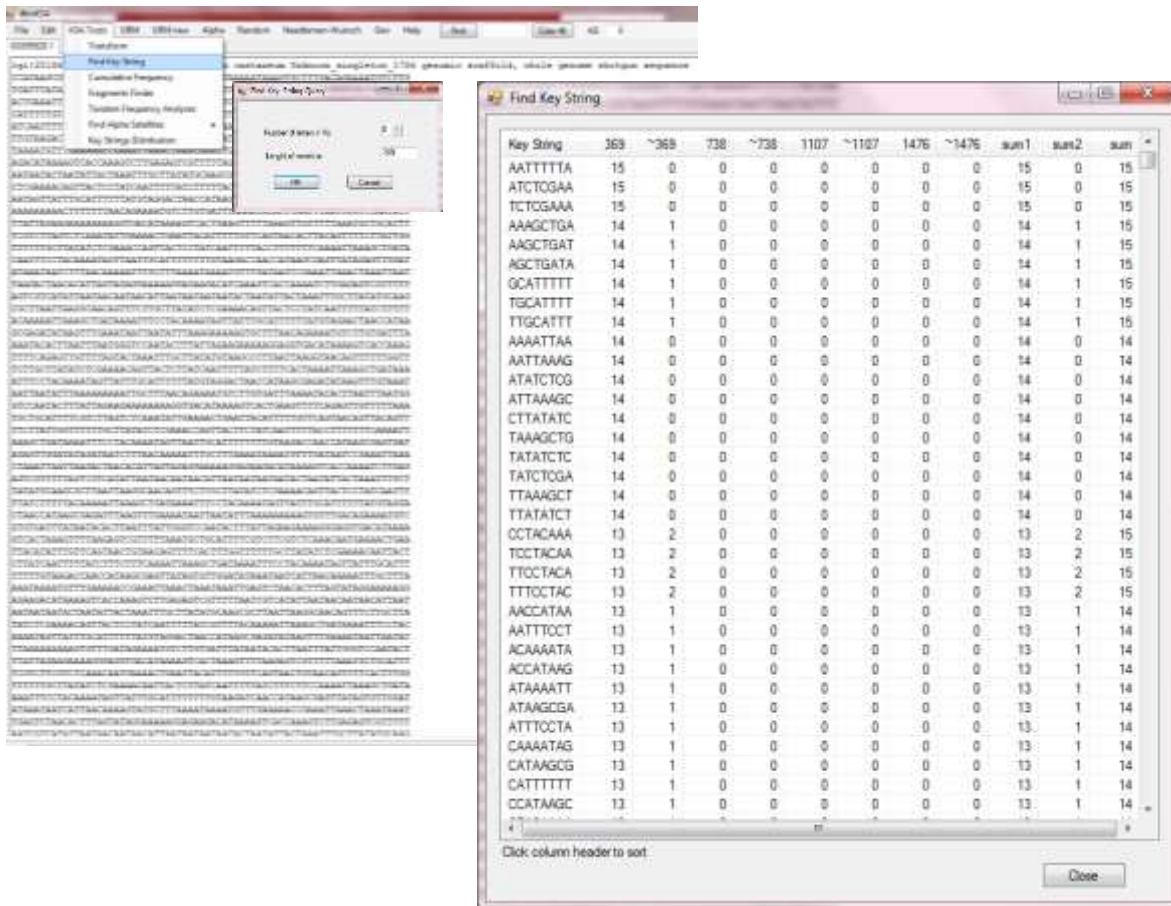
File Edit Tools DBM Alpha Random Needleman-Wunsch Gen Help

Transform
Find Key String
Cumulative Frequency
Fragments Finder
Tandem Frequency Analysis
Find Alpha Satellites
Key Strings Distribution

Find Key String

Number of letters in ks
Length of interval
OK Cancel

Find Key String

| Key String | 369 | ~369 | 738 | ~738 | 1107 | ~1107 | 1476 | ~1476 | sum1 | sum2 | sum |
|---|---|---|---|---|---|---|---|---|---|---|---|
| AATTTTTA | 15 | 0 | 0 | 0 | 0 | 0 | 0 | 0 | 15 | 0 | 15 |
| ATCTCGAA | 15 | 0 | 0 | 0 | 0 | 0 | 0 | 0 | 15 | 0 | 15 |
| TCTCGAAA | 15 | 0 | 0 | 0 | 0 | 0 | 0 | 0 | 15 | 0 | 15 |
| AAAGCTGA | 14 | 1 | 0 | 0 | 0 | 0 | 0 | 0 | 14 | 1 | 15 |
| AAGCTGAT | 14 | 1 | 0 | 0 | 0 | 0 | 0 | 0 | 14 | 1 | 15 |
| AGCTGATA | 14 | 1 | 0 | 0 | 0 | 0 | 0 | 0 | 14 | 1 | 15 |
| GCATTTTT | 14 | 1 | 0 | 0 | 0 | 0 | 0 | 0 | 14 | 1 | 15 |
| TGCATTTT | 14 | 1 | 0 | 0 | 0 | 0 | 0 | 0 | 14 | 1 | 15 |
| TTGCATTT | 14 | 1 | 0 | 0 | 0 | 0 | 0 | 0 | 14 | 1 | 15 |
| AAAATTAA | 14 | 0 | 0 | 0 | 0 | 0 | 0 | 0 | 14 | 0 | 14 |
| AATTAAAG | 14 | 0 | 0 | 0 | 0 | 0 | 0 | 0 | 14 | 0 | 14 |
| ATATCTCG | 14 | 0 | 0 | 0 | 0 | 0 | 0 | 0 | 14 | 0 | 14 |
| ATTAAAGC | 14 | 0 | 0 | 0 | 0 | 0 | 0 | 0 | 14 | 0 | 14 |
| CTTATATC | 14 | 0 | 0 | 0 | 0 | 0 | 0 | 0 | 14 | 0 | 14 |
| TAAAGCTG | 14 | 0 | 0 | 0 | 0 | 0 | 0 | 0 | 14 | 0 | 14 |
| TATATCTC | 14 | 0 | 0 | 0 | 0 | 0 | 0 | 0 | 14 | 0 | 14 |
| TATCTCGA | 14 | 0 | 0 | 0 | 0 | 0 | 0 | 0 | 14 | 0 | 14 |
| TTAAAGCT | 14 | 0 | 0 | 0 | 0 | 0 | 0 | 0 | 14 | 0 | 14 |
| TTATATCT | 14 | 0 | 0 | 0 | 0 | 0 | 0 | 0 | 14 | 0 | 14 |
| CCTACAAA | 13 | 2 | 0 | 0 | 0 | 0 | 0 | 0 | 13 | 2 | 15 |
| TCCTACAA | 13 | 2 | 0 | 0 | 0 | 0 | 0 | 0 | 13 | 2 | 15 |
| TTCCTACA | 13 | 2 | 0 | 0 | 0 | 0 | 0 | 0 | 13 | 2 | 15 |
| TTTCCTAC | 13 | 2 | 0 | 0 | 0 | 0 | 0 | 0 | 13 | 2 | 15 |
| AACCATAA | 13 | 1 | 0 | 0 | 0 | 0 | 0 | 0 | 13 | 1 | 14 |
| AATTTCCT | 13 | 1 | 0 | 0 | 0 | 0 | 0 | 0 | 13 | 1 | 14 |
| ACAAAATA | 13 | 1 | 0 | 0 | 0 | 0 | 0 | 0 | 13 | 1 | 14 |
| ACCATAAG | 13 | 1 | 0 | 0 | 0 | 0 | 0 | 0 | 13 | 1 | 14 |
| ATAAAATT | 13 | 1 | 0 | 0 | 0 | 0 | 0 | 0 | 13 | 1 | 14 |
| ATAAGCGA | 13 | 1 | 0 | 0 | 0 | 0 | 0 | 0 | 13 | 1 | 14 |
| ATTTCCTA | 13 | 1 | 0 | 0 | 0 | 0 | 0 | 0 | 13 | 1 | 14 |
| CAAAATAG | 13 | 1 | 0 | 0 | 0 | 0 | 0 | 0 | 13 | 1 | 14 |
| CATAAGCG | 13 | 1 | 0 | 0 | 0 | 0 | 0 | 0 | 13 | 1 | 14 |
| CATTTTTT | 13 | 1 | 0 | 0 | 0 | 0 | 0 | 0 | 13 | 1 | 14 |
| CCATAAGC | 13 | 1 | 0 | 0 | 0 | 0 | 0 | 0 | 13 | 1 | 14 |

Click column header to sort

Close